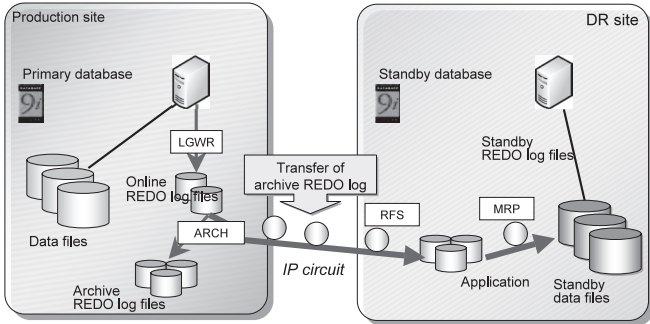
Production site

Primary database

9i

LGWR

Online REDO log files

Data files

ARCH

Archive REDO log files

Transfer of archive REDO log

IP circuit

DR site

Standby database

9i

Standby REDO log files

RFS

MRP

Application

Standby data files